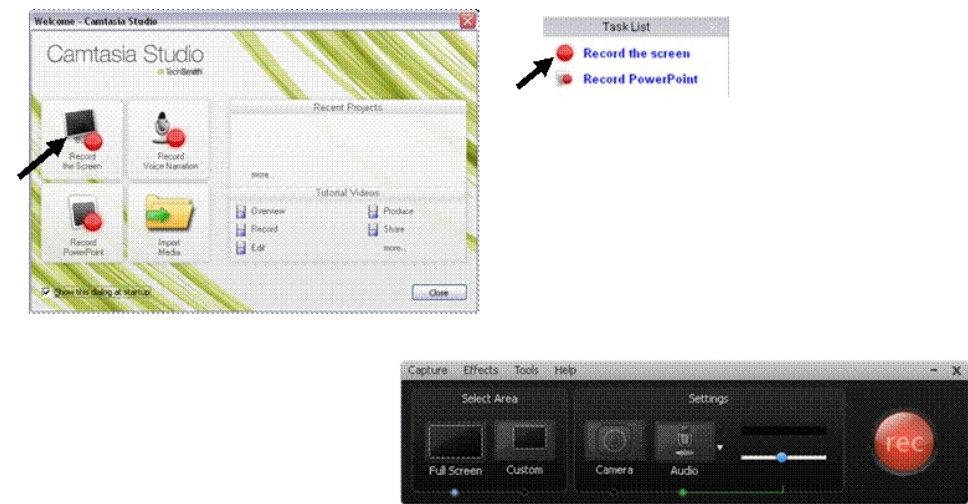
Welcome - Camtasia Studio

Camtasia Studio
TechSmith

Record the Screen

Record Voice Narration

Record PowerPoint

Import Media

Recent Projects

more...

Tutorial Videos

Overview

Produce

Record

Share

Edit

more...

Show this dialog at startup

Close

Task List

Record the screen

Record PowerPoint

Capture Effects Tools Help

Select Area

Full Screen

Custom

Settings

Camera

Audio

rec